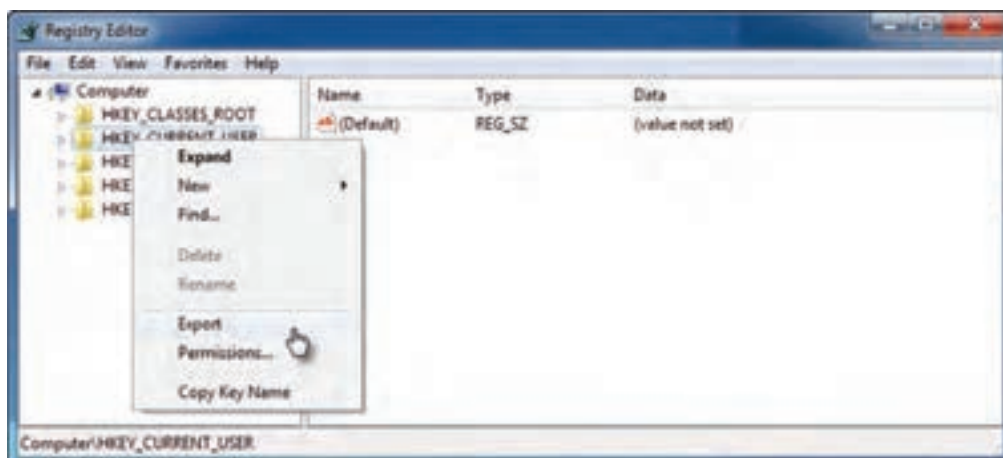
Registry Editor

File Edit View Favorites Help

Computer
HKEY_CLASSES_ROOT
HKEY_CURRENT_USER
HKE
HKE
HKE

Expand
New
Find...
Delete
Rename
Export
Permissions...
Copy Key Name

| Name | Type | Data |
|---|---|---|
| (Default) | REG_SZ | (value not set) |

Computer\HKEY_CURRENT_USER